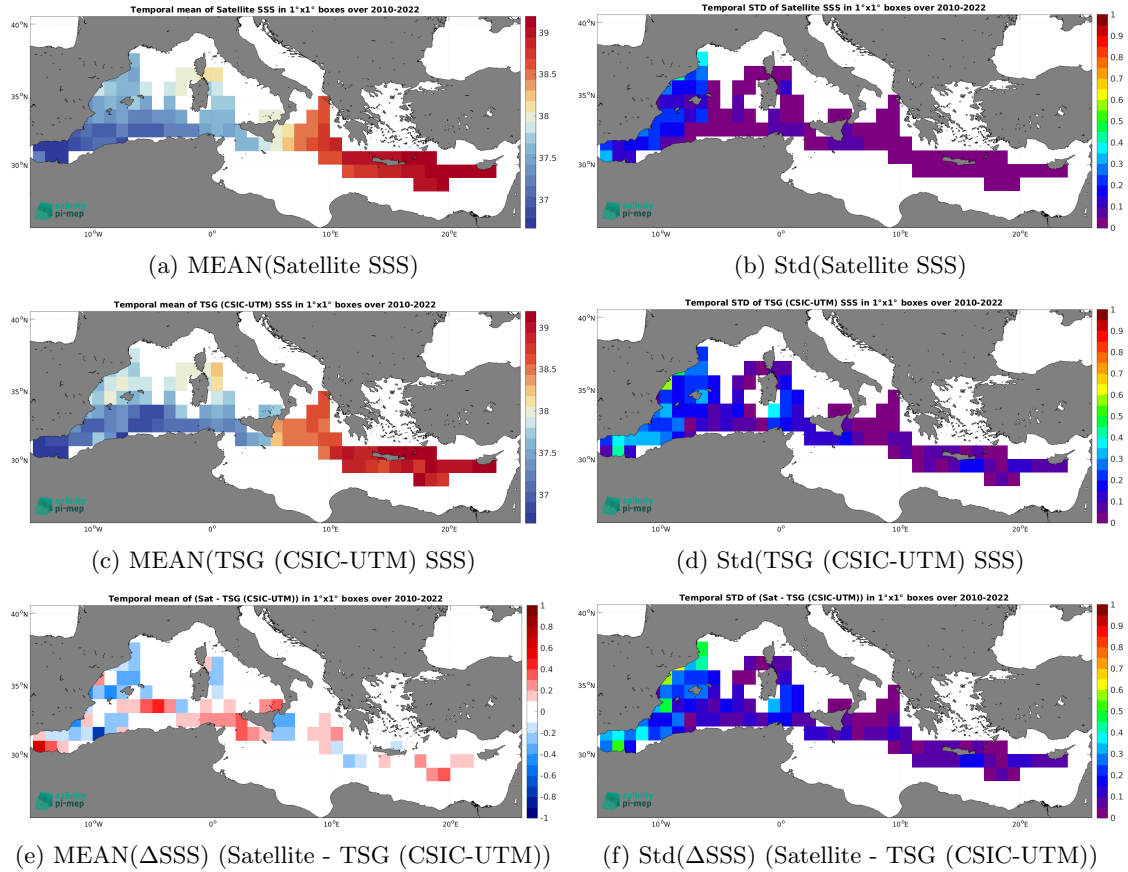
Temporal mean of Satellite SSS in 1°x1° boxes over 2010-2022

40°N
35°N
30°N
10°W
0°
10°E
20°E

salinity pi-mep

39
38.5
38
37.5
37

(a) MEAN(Satellite SSS)

Temporal STD of Satellite SSS in 1°x1° boxes over 2010-2022

40°N
35°N
30°N
10°W
0°
10°E
20°E

salinity pi-mep

1
0.9
0.8
0.7
0.6
0.5
0.4
0.3
0.2
0.1
0

(b) Std(Satellite SSS)

Temporal mean of TSG (CSIC-UTM) SSS in 1°x1° boxes over 2010-2022

40°N
35°N
30°N
10°W
0°
10°E
20°E

salinity pi-mep

39
38.5
38
37.5
37

(c) MEAN(TSG (CSIC-UTM) SSS)

Temporal STD of TSG (CSIC-UTM) SSS in 1°x1° boxes over 2010-2022

40°N
35°N
30°N
10°W
0°
10°E
20°E

salinity pi-mep

1
0.9
0.8
0.7
0.6
0.5
0.4
0.3
0.2
0.1
0

(d) Std(TSG (CSIC-UTM) SSS)

Temporal mean of (Sat - TSG (CSIC-UTM)) in 1°x1° boxes over 2010-2022

40°N
35°N
30°N
10°W
0°
10°E
20°E

salinity pi-mep

1
0.8
0.6
0.4
0.2
0
-0.2
-0.4
-0.6
-0.8
-1

(e) MEAN($\Delta$SSS) (Satellite - TSG (CSIC-UTM))

Temporal STD of (Sat - TSG (CSIC-UTM)) in 1°x1° boxes over 2010-2022

40°N
35°N
30°N
10°W
0°
10°E
20°E

salinity pi-mep

1
0.9
0.8
0.7
0.6
0.5
0.4
0.3
0.2
0.1
0

(f) Std($\Delta$SSS) (Satellite - TSG (CSIC-UTM))